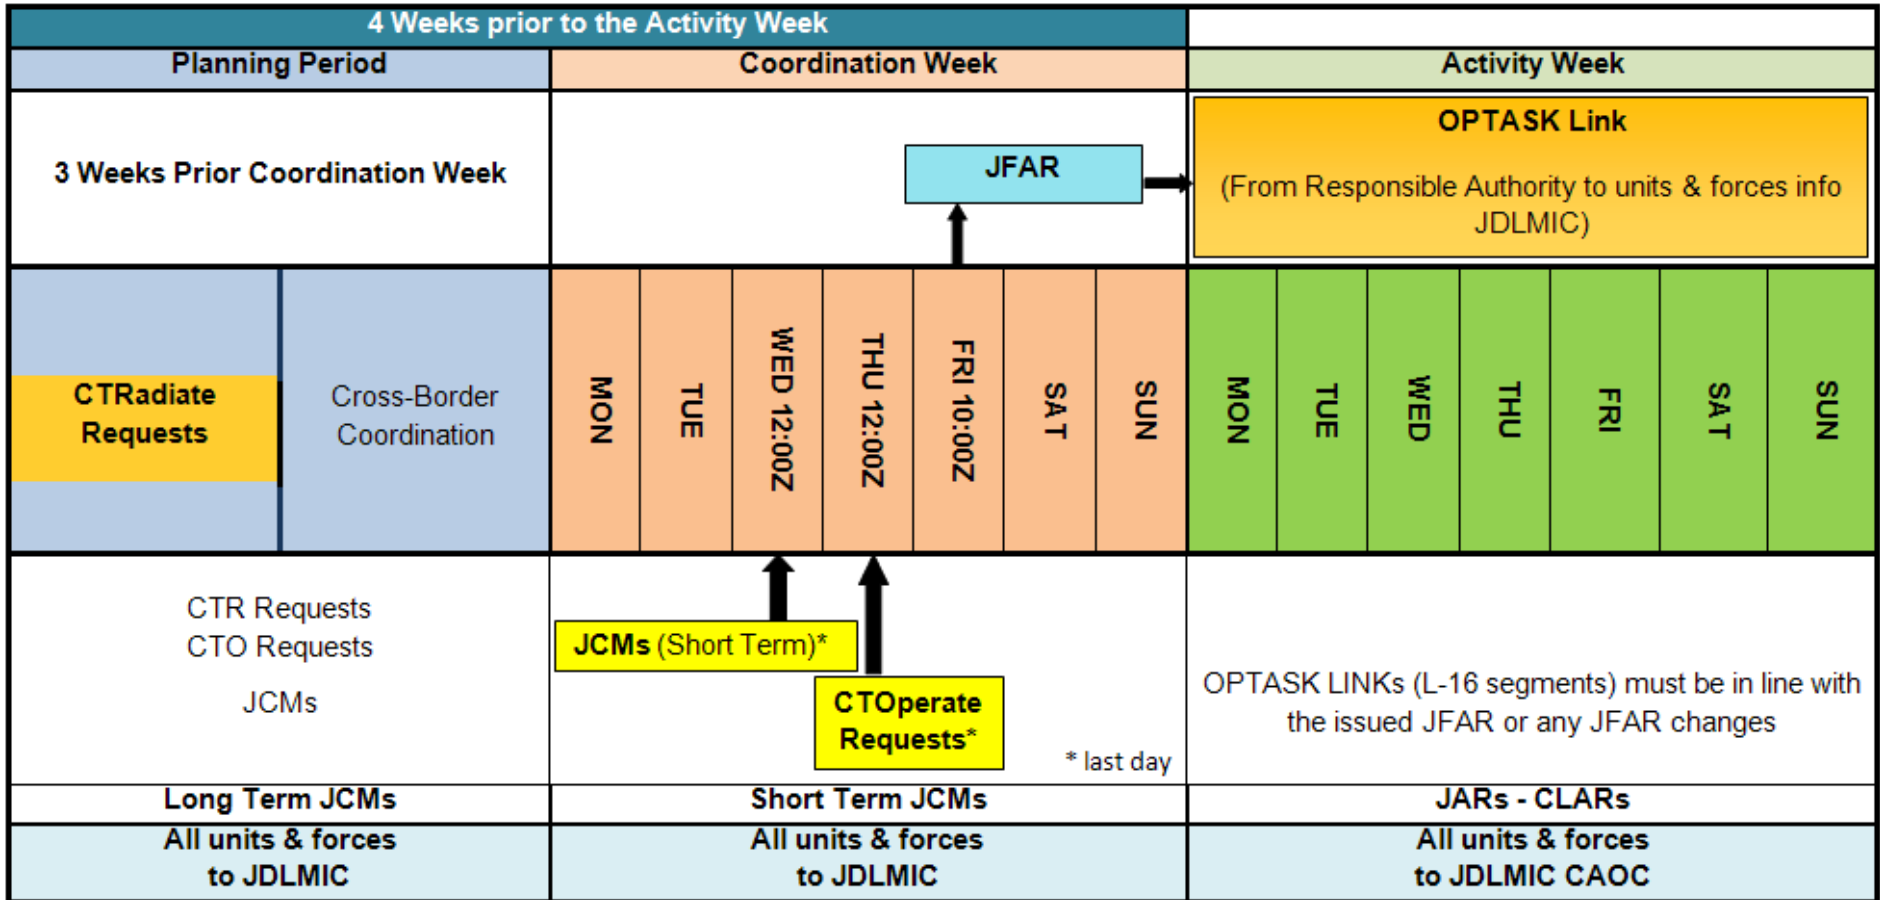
| 4 Weeks prior to the Activity Week | | |
|---|---|---|
| Planning Period | Coordination Week | Activity Week |
| 3 Weeks Prior Coordination Week | JFAR | OPTASK Link (From Responsible Authority to units & forces info JDLMIC) |
| CTRadiate Requests / Cross-Border Coordination | MON / TUE / WED 12:00Z / THU 12:00Z / FRI 10:00Z / SAT / SUN | MON / TUE / WED / THU / FRI / SAT / SUN |
| CTR Requests CTO Requests JCMs | JCMs (Short Term)* CTOperate Requests* * last day | OPTASK LINKs (L-16 segments) must be in line with the issued JFAR or any JFAR changes |
| Long Term JCMs | Short Term JCMs | JARs - CLARs |
| All units & forces to JDLMIC | All units & forces to JDLMIC | All units & forces to JDLMIC CAOC |